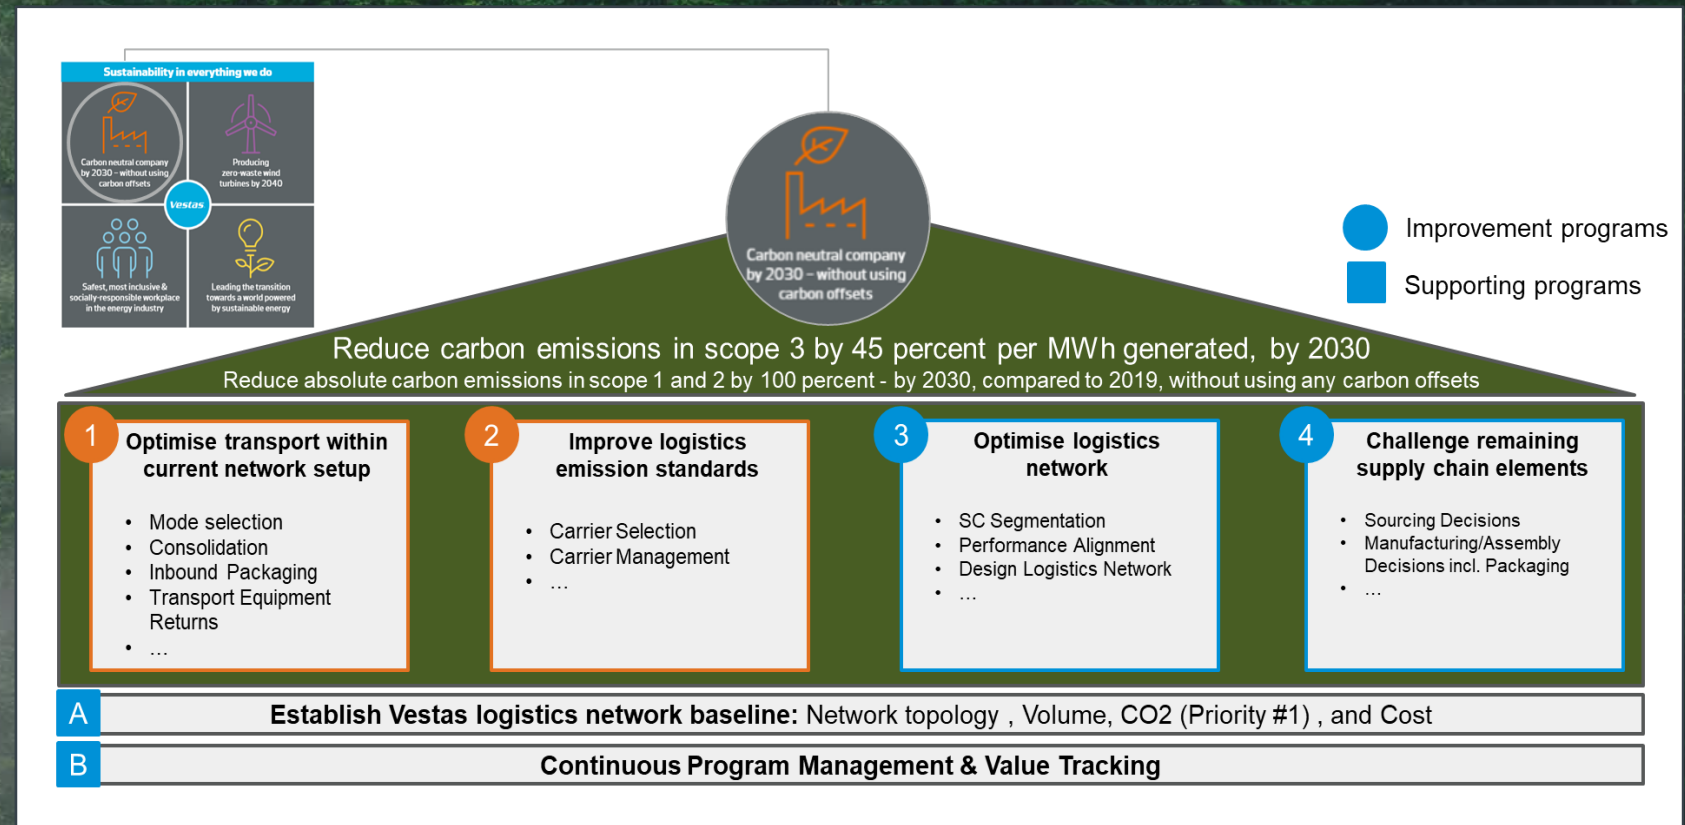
Sustainability in everything we do

Carbon neutral company by 2030 – without using carbon offsets

Producing zero-waste wind turbines by 2040

Vestas

Safest, most inclusive & socially-responsible workplace in the energy industry

Leading the transition towards a world powered by sustainable energy

Carbon neutral company by 2030 – without using carbon offsets

Improvement programs

Supporting programs

Reduce carbon emissions in scope 3 by 45 percent per MWh generated, by 2030

Reduce absolute carbon emissions in scope 1 and 2 by 100 percent - by 2030, compared to 2019, without using any carbon offsets

1 Optimise transport within current network setup

- Mode selection
- Consolidation
- Inbound Packaging
- Transport Equipment Returns
- …

2 Improve logistics emission standards

- Carrier Selection
- Carrier Management
- …

3 Optimise logistics network

- SC Segmentation
- Performance Alignment
- Design Logistics Network
- …

4 Challenge remaining supply chain elements

- Sourcing Decisions
- Manufacturing/Assembly Decisions incl. Packaging
- …

A **Establish Vestas logistics network baseline:** Network topology , Volume, CO2 (Priority #1) , and Cost

B **Continuous Program Management & Value Tracking**